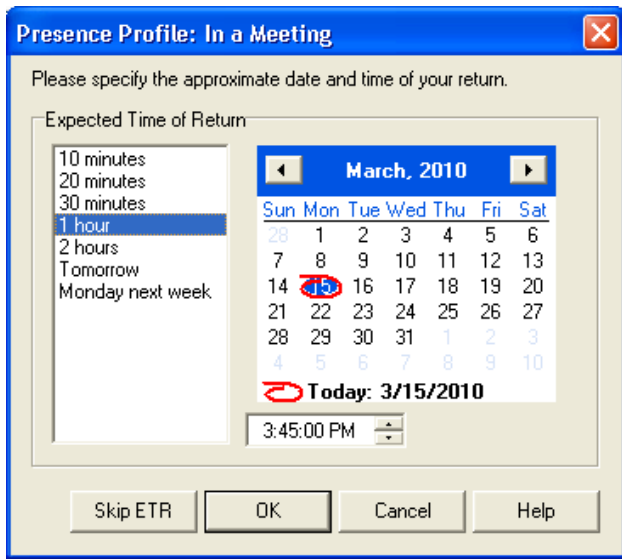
Presence Profile: In a Meeting

Please specify the approximate date and time of your return.

Expected Time of Return

10 minutes
20 minutes
30 minutes
1 hour
2 hours
Tomorrow
Monday next week

March, 2010

| Sun | Mon | Tue | Wed | Thu | Fri | Sat |
|---|---|---|---|---|---|---|
| 28 | 1 | 2 | 3 | 4 | 5 | 6 |
| 7 | 8 | 9 | 10 | 11 | 12 | 13 |
| 14 | 15 | 16 | 17 | 18 | 19 | 20 |
| 21 | 22 | 23 | 24 | 25 | 26 | 27 |
| 28 | 29 | 30 | 31 | 1 | 2 | 3 |
| 4 | 5 | 6 | 7 | 8 | 9 | 10 |

Today: 3/15/2010

3:45:00 PM

Skip ETR OK Cancel Help